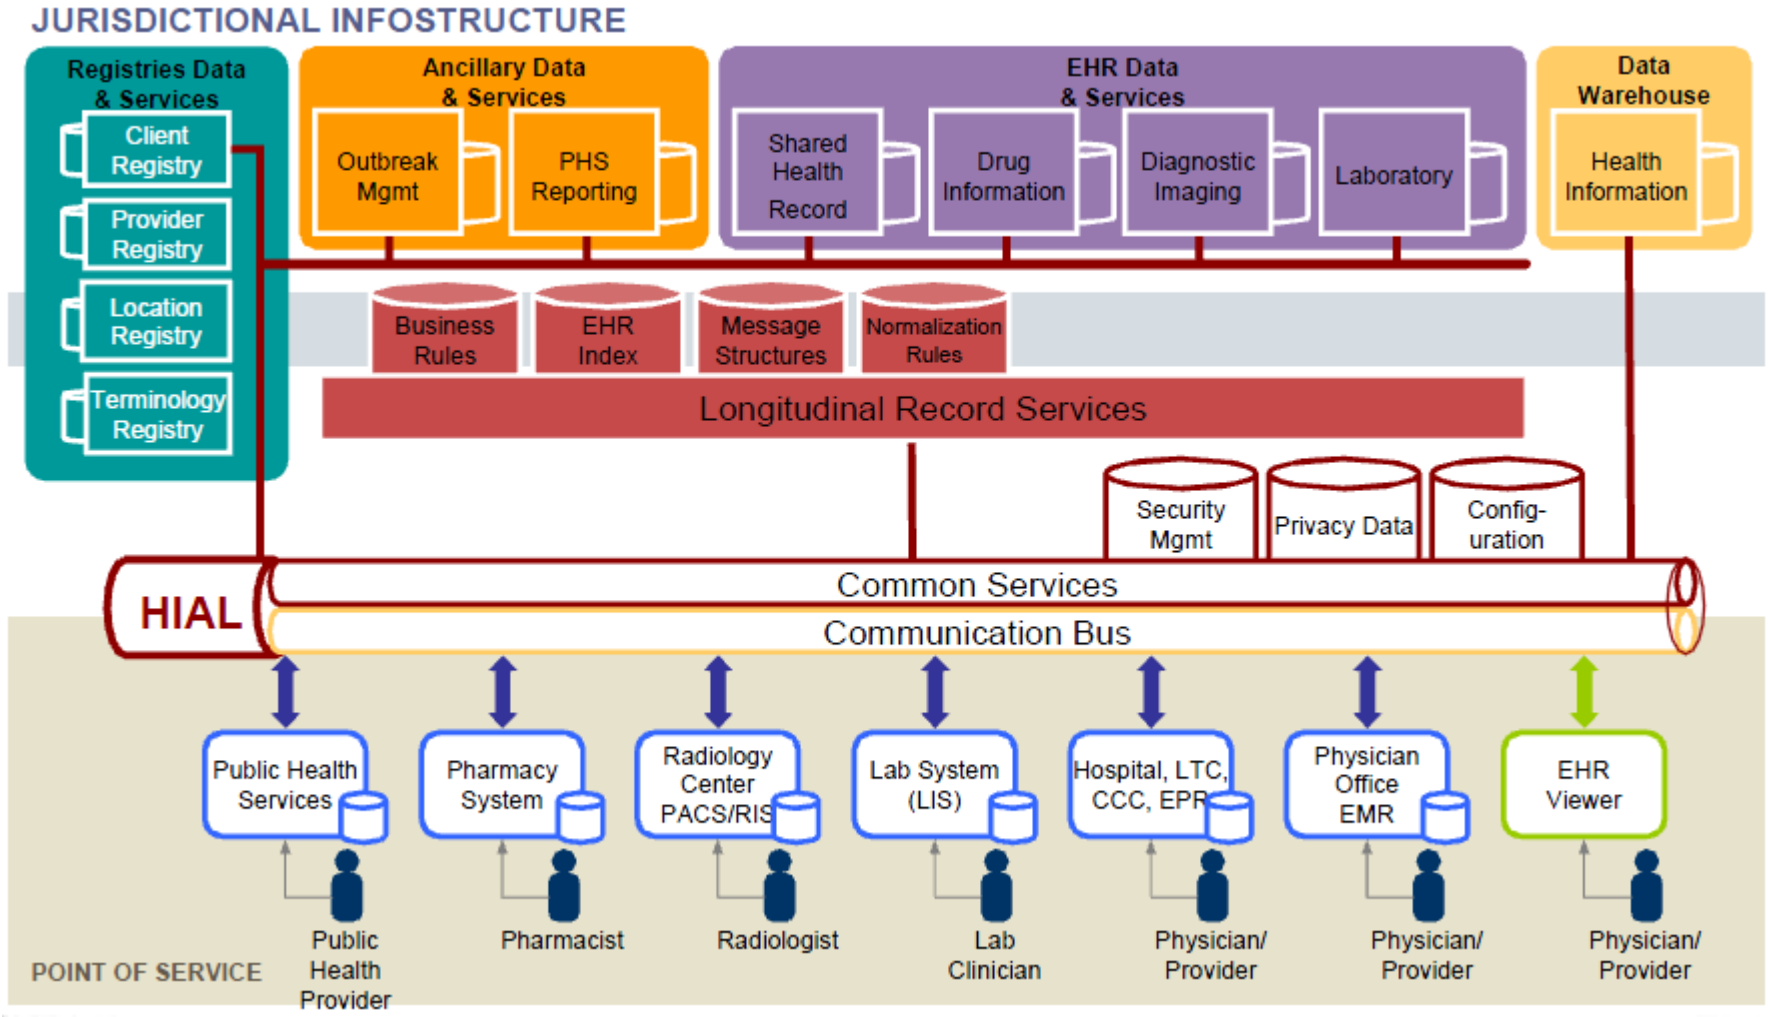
JURISDICTIONAL INFOSTRUCTURE

Registries Data & Services

Client Registry

Provider Registry

Location Registry

Terminology Registry

Ancillary Data & Services

Outbreak Mgmt

PHS Reporting

EHR Data & Services

Shared Health Record

Drug Information

Diagnostic Imaging

Laboratory

Data Warehouse

Health Information

Business Rules

EHR Index

Message Structures

Normalization Rules

Longitudinal Record Services

Security Mgmt

Privacy Data

Configuration

HIAL

Common Services

Communication Bus

Public Health Services

Pharmacy System

Radiology Center PACS/RIS

Lab System (LIS)

Hospital, LTC, CCC, EPR

Physician Office EMR

EHR Viewer

Public Health Provider

Pharmacist

Radiologist

Lab Clinician

Physician/ Provider

Physician/ Provider

Physician/ Provider

POINT OF SERVICE